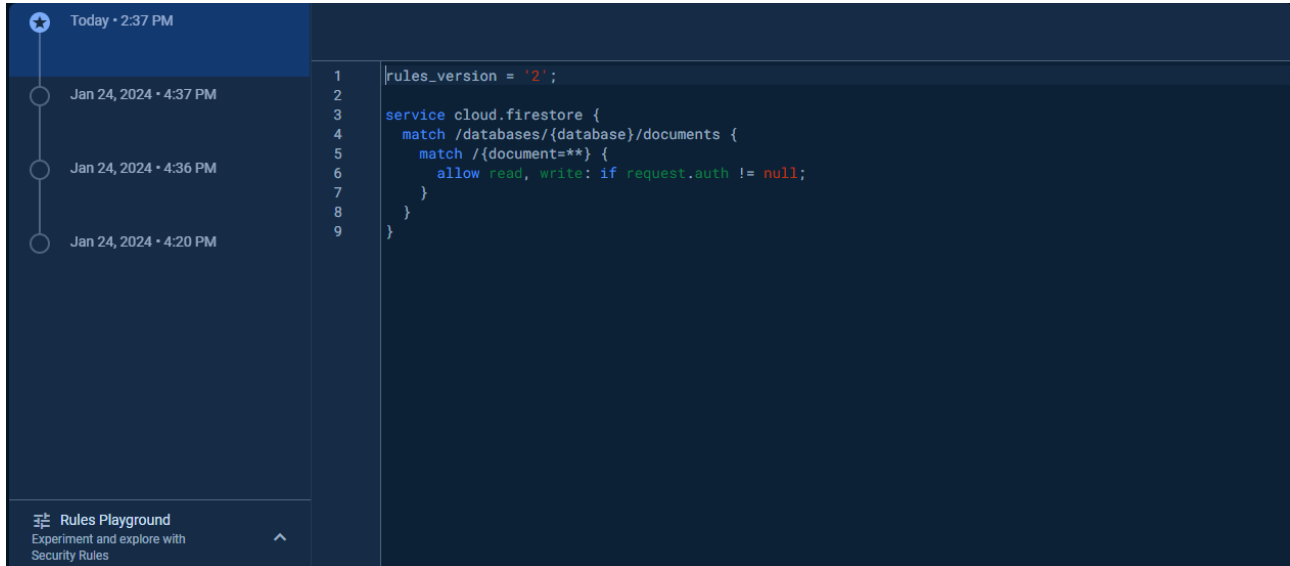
Today • 2:37 PM

Jan 24, 2024 • 4:37 PM

Jan 24, 2024 • 4:36 PM

Jan 24, 2024 • 4:20 PM

Rules Playground
Experiment and explore with Security Rules

1 rules_version = '2';
2
3 service cloud.firestore {
4   match /databases/{database}/documents {
5     match /{document=**} {
6       allow read, write: if request.auth != null;
7     }
8   }
9 }